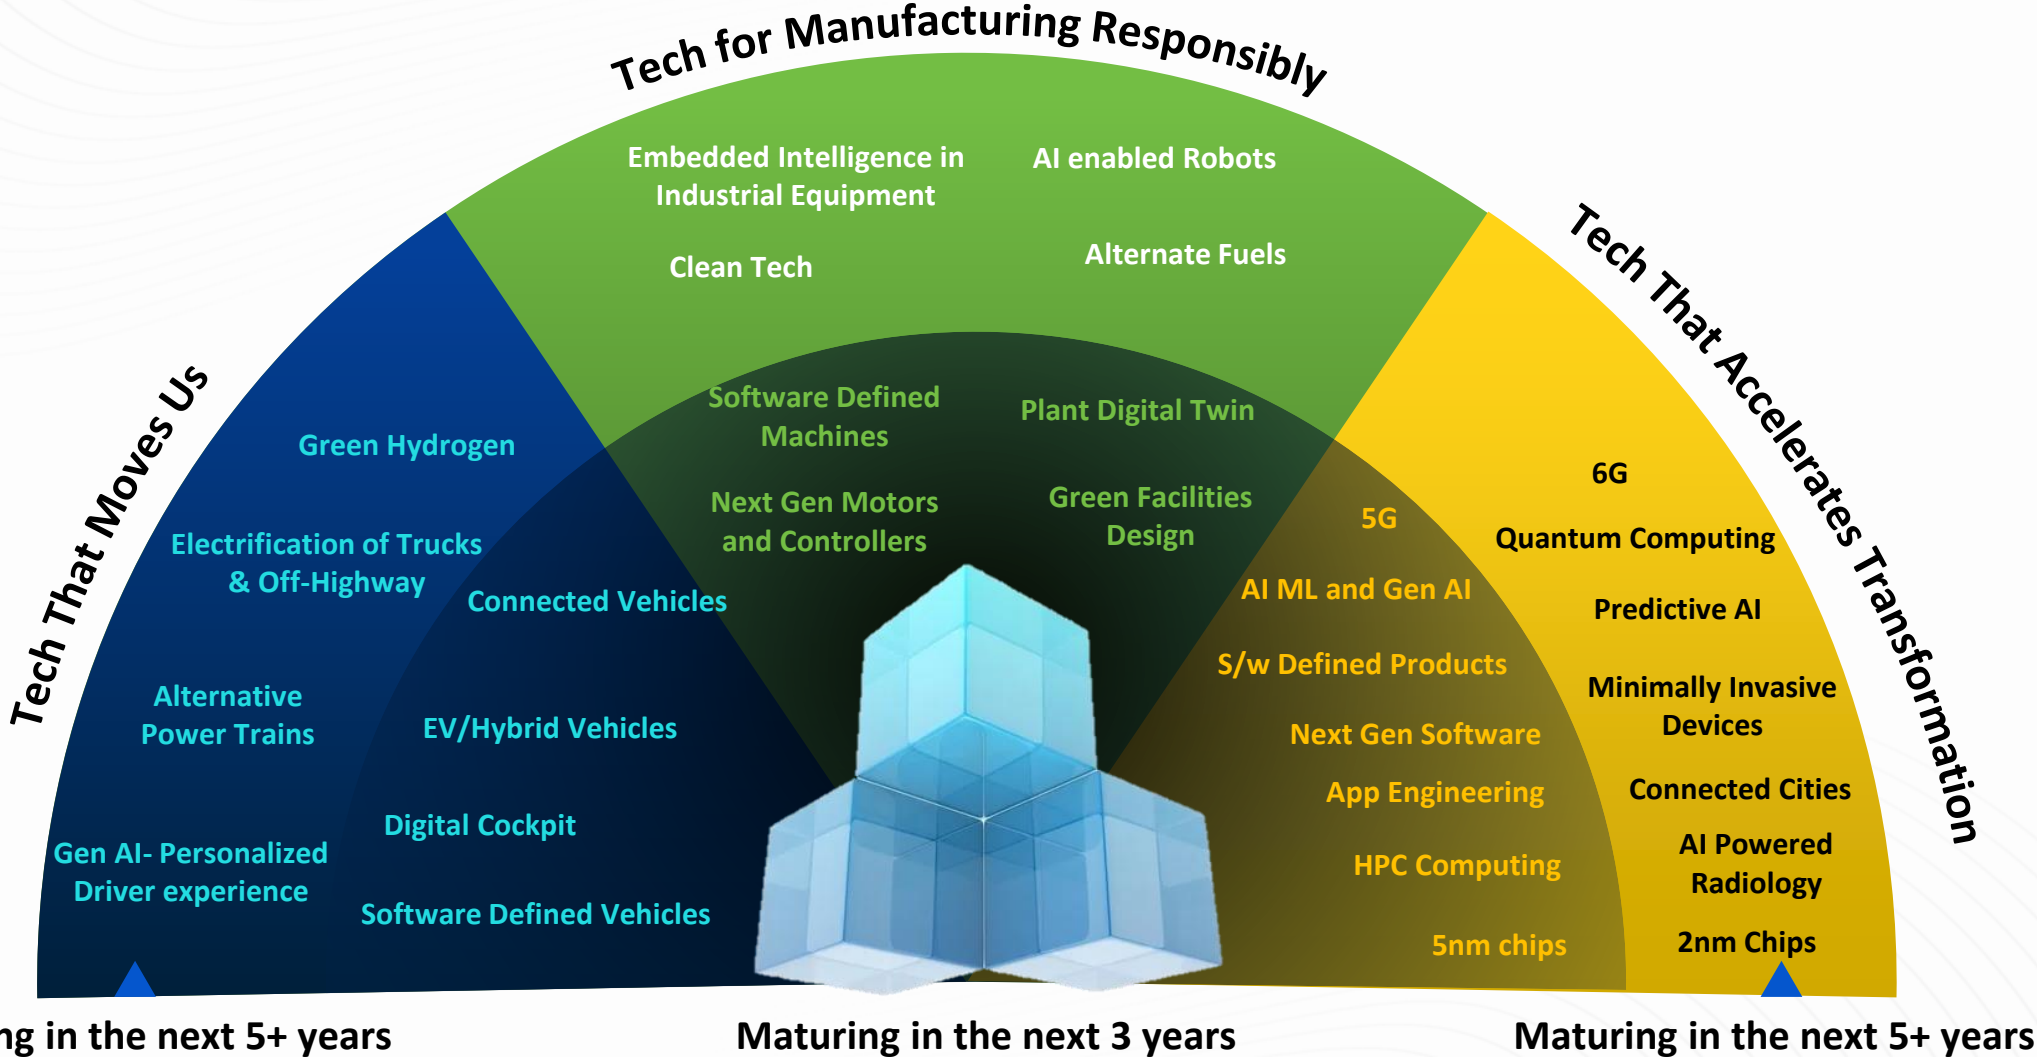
Tech for Manufacturing Responsibly

Embedded Intelligence in Industrial Equipment

AI enabled Robots

Clean Tech

Alternate Fuels

Software Defined Machines

Plant Digital Twin

Next Gen Motors and Controllers

Green Facilities Design

Tech That Moves Us

Green Hydrogen

Electrification of Trucks & Off-Highway

Connected Vehicles

Alternative Power Trains

EV/Hybrid Vehicles

Digital Cockpit

Gen AI- Personalized Driver experience

Software Defined Vehicles

Tech That Accelerates Transformation

6G

Quantum Computing

Predictive AI

Minimally Invasive Devices

Connected Cities

AI Powered Radiology

2nm Chips

5G

AI ML and Gen AI

S/w Defined Products

Next Gen Software

App Engineering

HPC Computing

5nm chips

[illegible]ng in the next 5+ years

Maturing in the next 3 years

Maturing in the next 5+ years